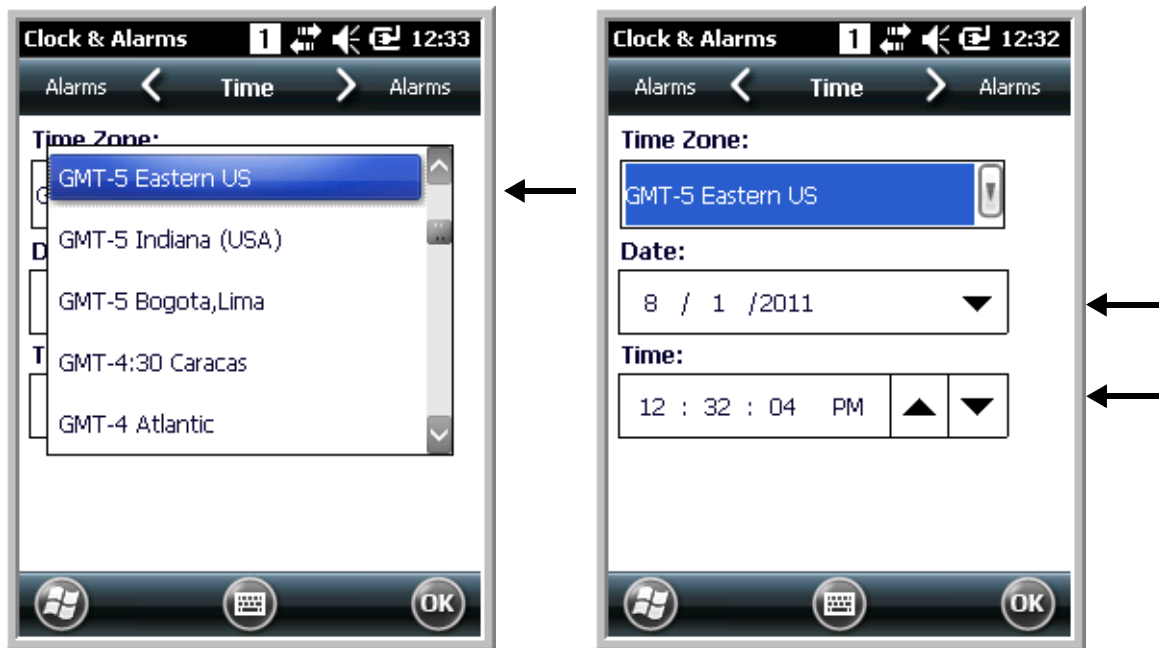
Clock & Alarms 1 12:33

Alarms Time Alarms

Time Zone:

GMT-5 Eastern US

GMT-5 Indiana (USA)

GMT-5 Bogota,Lima

GMT-4:30 Caracas

GMT-4 Atlantic

OK

Clock & Alarms 1 12:32

Alarms Time Alarms

Time Zone:

GMT-5 Eastern US

Date:

8 / 1 /2011

Time:

12 : 32 : 04 PM

OK